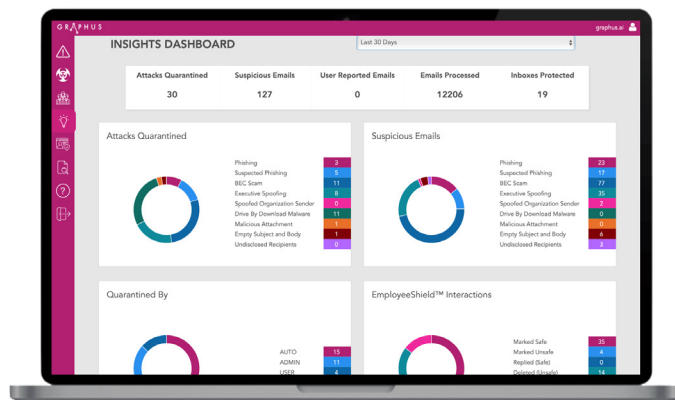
GRAPHUS

graphus.ai

INSIGHTS DASHBOARD

Last 30 Days

| Attacks Quarantined | Suspicious Emails | User Reported Emails | Emails Processed | Inboxes Protected |
|---|---|---|---|---|
| 30 | 127 | 0 | 12206 | 19 |

Attacks Quarantined

| | |
|---|---|
| Phishing | 3 |
| Suspected Phishing | 5 |
| BEC Scam | 11 |
| Executive Spoofing | 6 |
| Spoofed Organization Sender | 0 |
| Drive By Download Malware | 11 |
| Malicious Attachment | 1 |
| Empty Subject and Body | 1 |
| Undisclosed Recipients | 0 |

Suspicious Emails

| | |
|---|---|
| Phishing | 23 |
| Suspected Phishing | 17 |
| BEC Scam | 77 |
| Executive Spoofing | 35 |
| Spoofed Organization Sender | 7 |
| Drive By Download Malware | 0 |
| Malicious Attachment | 0 |
| Empty Subject and Body | 4 |
| Undisclosed Recipients | 3 |

Quarantined By

| | |
|---|---|
| AUTO | 15 |
| ADMIN | 11 |
| USER | 4 |

EmployeeShield™ Interactions

| | |
|---|---|
| Marked Safe | 35 |
| Marked Unsafe | 4 |
| Replied (Safe) | 0 |
| Deleted (Unsafe) | 14 |